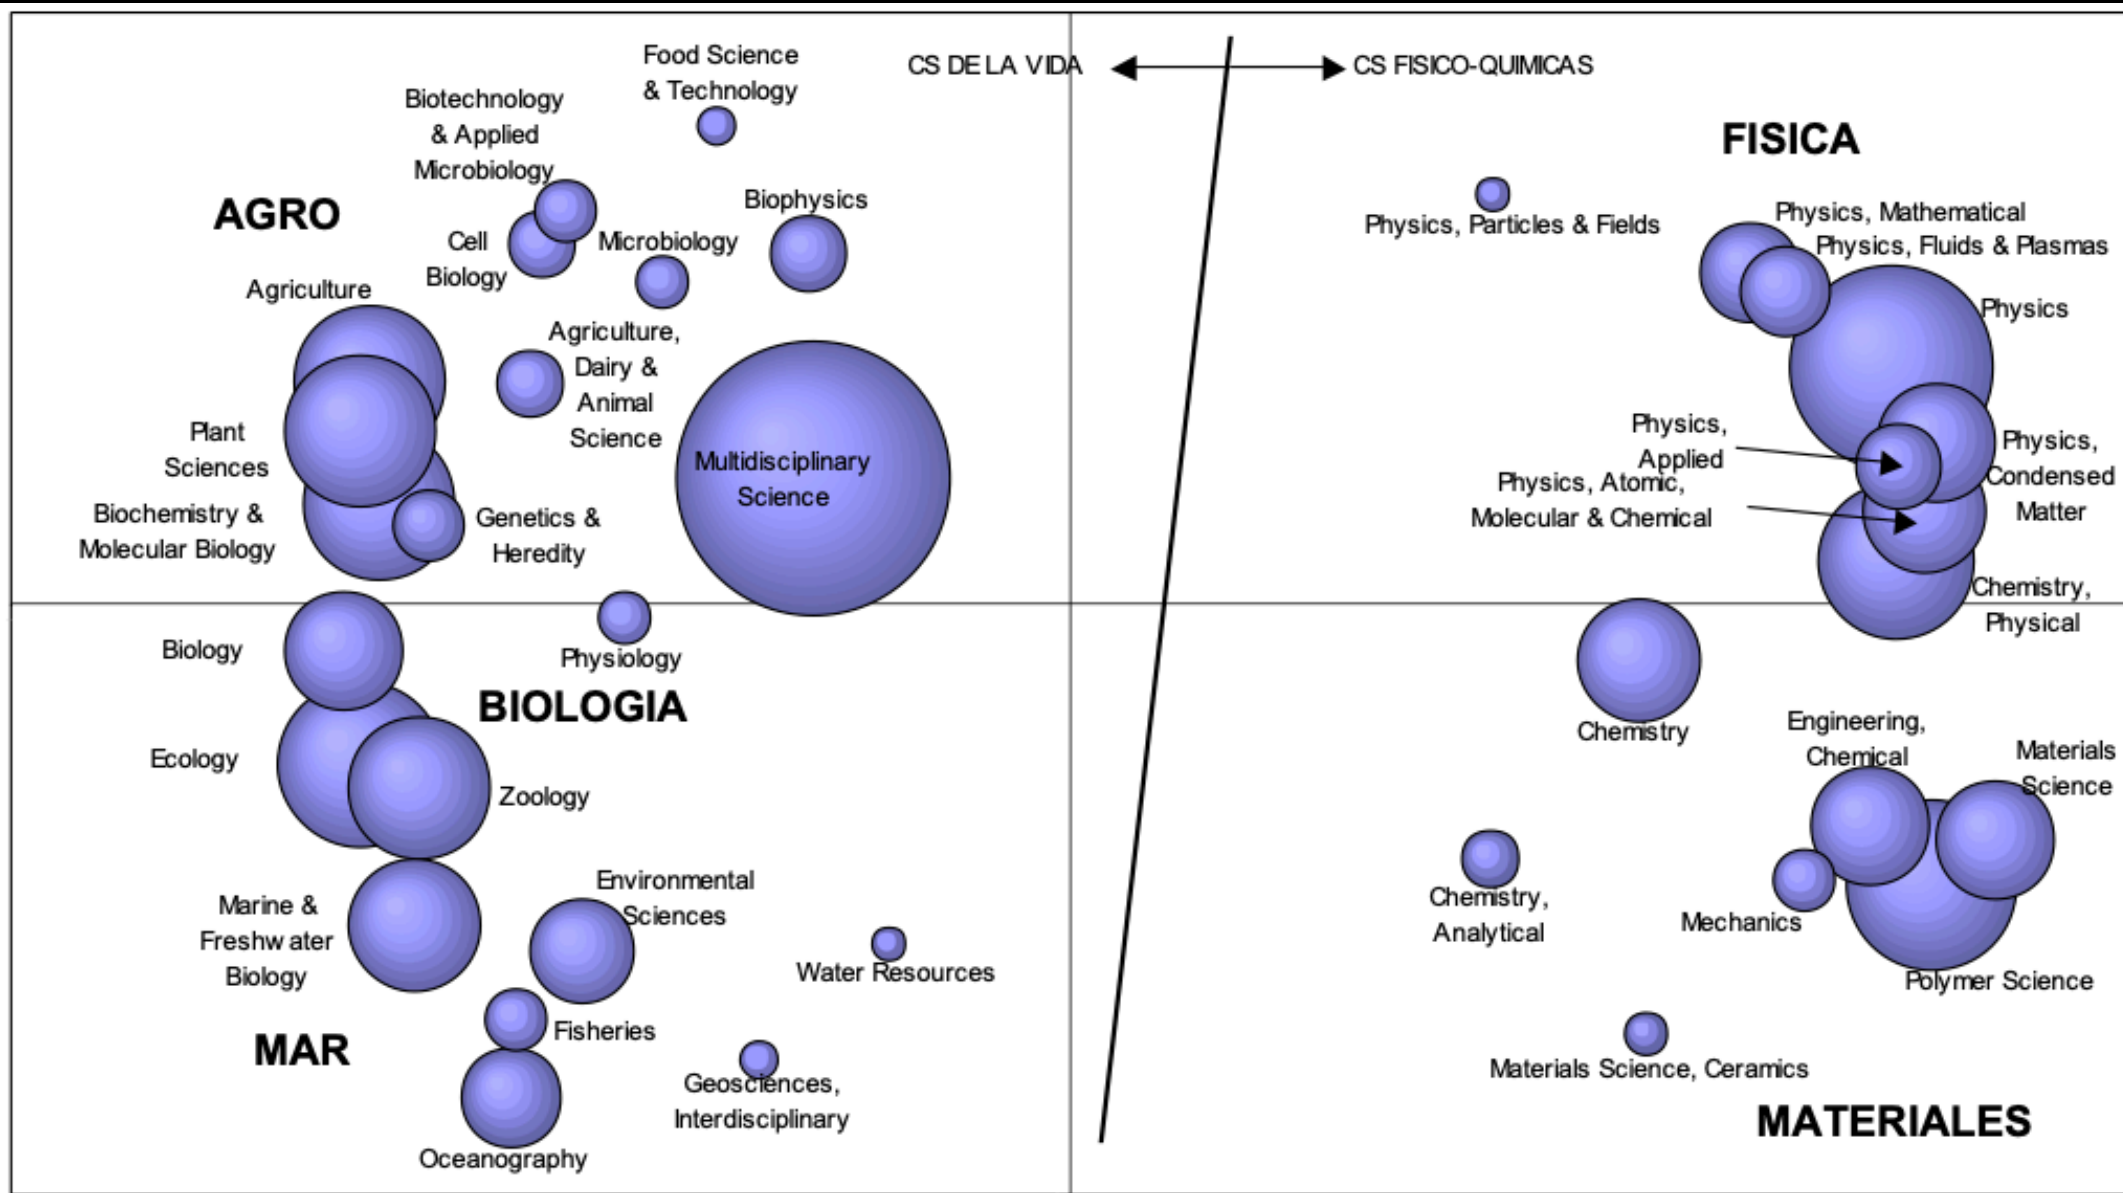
CS DE LA VIDA

CS FISICO-QUIMICAS

Food Science & Technology

Biotechnology & Applied Microbiology

AGRO

Cell Biology

Microbiology

Biophysics

Agriculture

Agriculture, Dairy & Animal Science

Plant Sciences

Multidisciplinary Science

Biochemistry & Molecular Biology

Genetics & Heredity

Biology

Physiology

BIOLOGIA

Ecology

Zoology

Marine & Freshw ater Biology

Environmental Sciences

Water Resources

Fisheries

MAR

Geosciences, Interdisciplinary

Oceanography

FISICA

Physics, Particles & Fields

Physics, Mathematical

Physics, Fluids & Plasmas

Physics

Physics, Applied

Physics, Condensed Matter

Physics, Atomic, Molecular & Chemical

Chemistry, Physical

Chemistry

Engineering, Chemical

Materials Science

Chemistry, Analytical

Mechanics

Polymer Science

Materials Science, Ceramics

MATERIALES